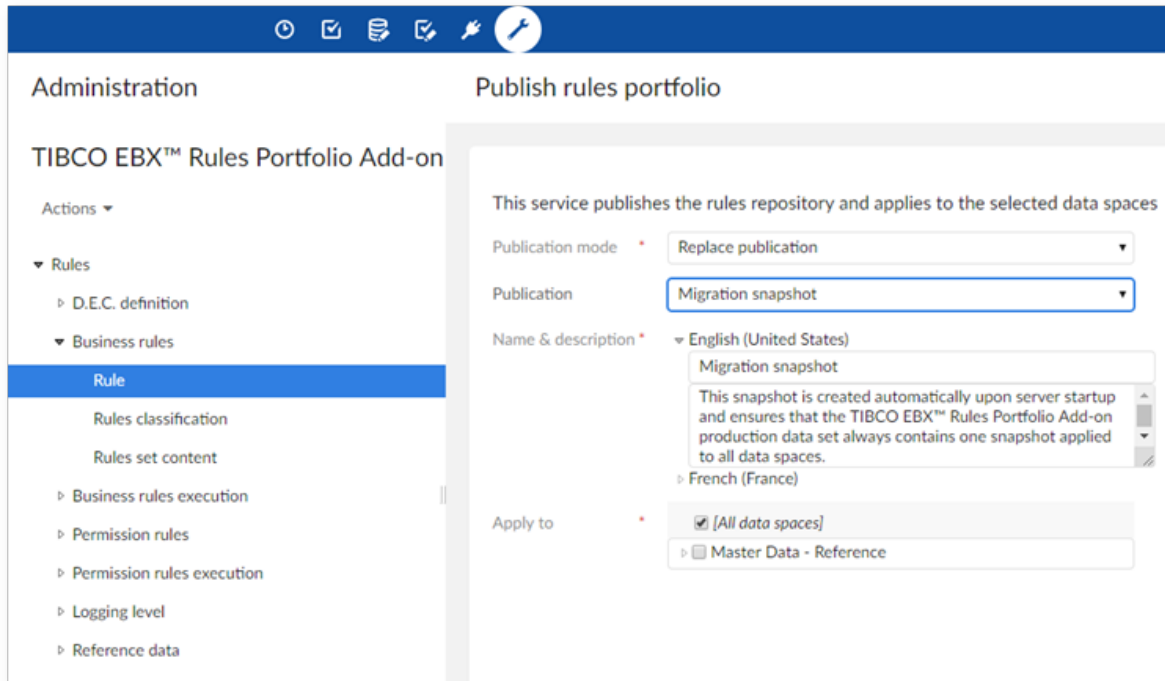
Administration

TIBCO EBX™ Rules Portfolio Add-on

Actions

Rules

D.E.C. definition

Business rules

Rule

Rules classification

Rules set content

Business rules execution

Permission rules

Permission rules execution

Logging level

Reference data

Publish rules portfolio

This service publishes the rules repository and applies to the selected data spaces

Publication mode * Replace publication

Publication Migration snapshot

Name & description * English (United States)

Migration snapshot

This snapshot is created automatically upon server startup and ensures that the TIBCO EBX™ Rules Portfolio Add-on production data set always contains one snapshot applied to all data spaces.

French (France)

Apply to * [All data spaces]

Master Data - Reference